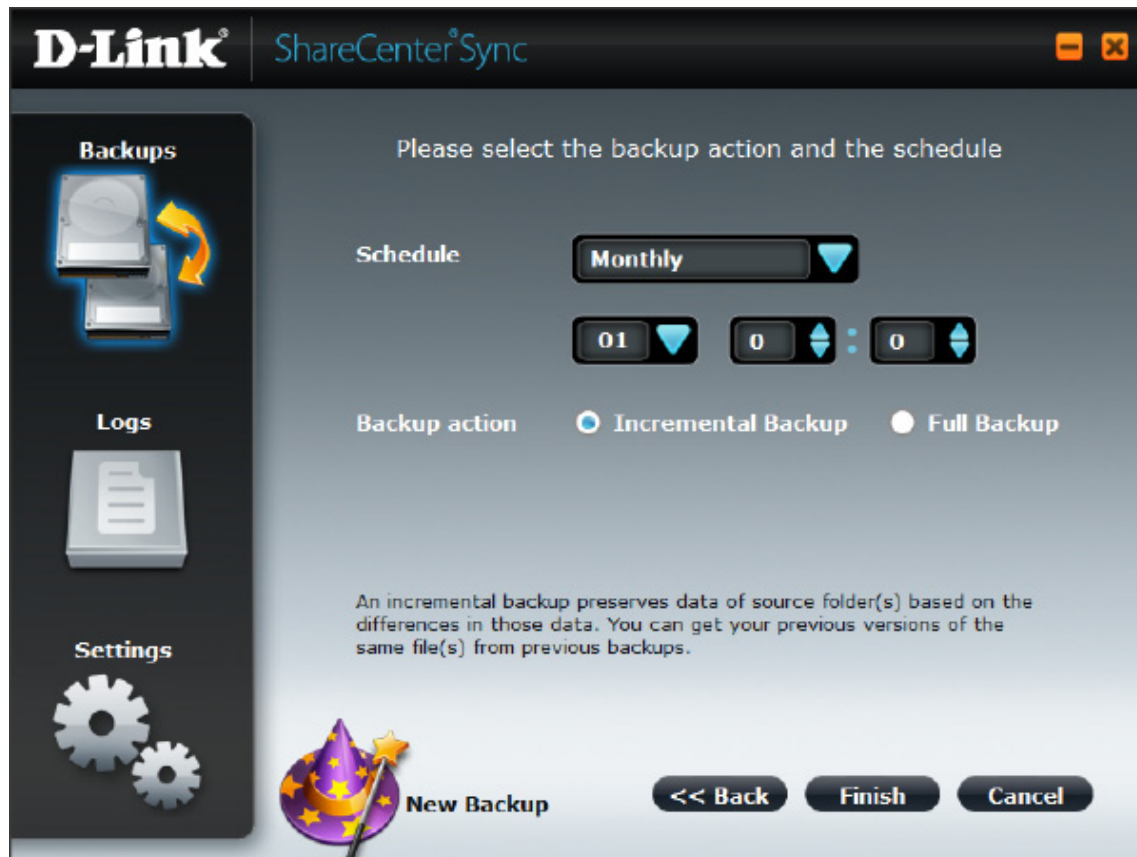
D-Link

ShareCenter® Sync

Backups

Logs

Settings

Please select the backup action and the schedule

Schedule

Monthly

01

0

:

0

Backup action

Incremental Backup

Full Backup

An incremental backup preserves data of source folder(s) based on the differences in those data. You can get your previous versions of the same file(s) from previous backups.

New Backup

<< Back

Finish

Cancel